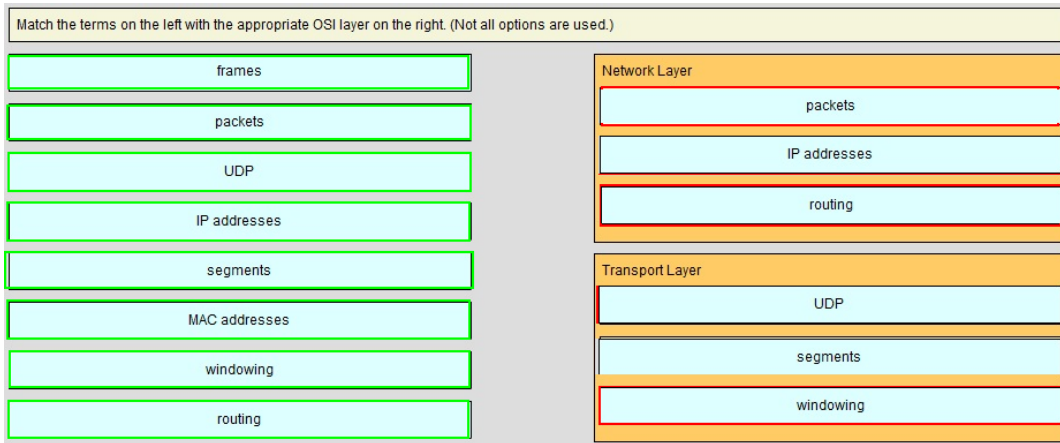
Match the terms on the left with the appropriate OSI layer on the right. (Not all options are used.)

frames

packets

UDP

IP addresses

segments

MAC addresses

windowing

routing

Network Layer

packets

IP addresses

routing

Transport Layer

UDP

segments

windowing